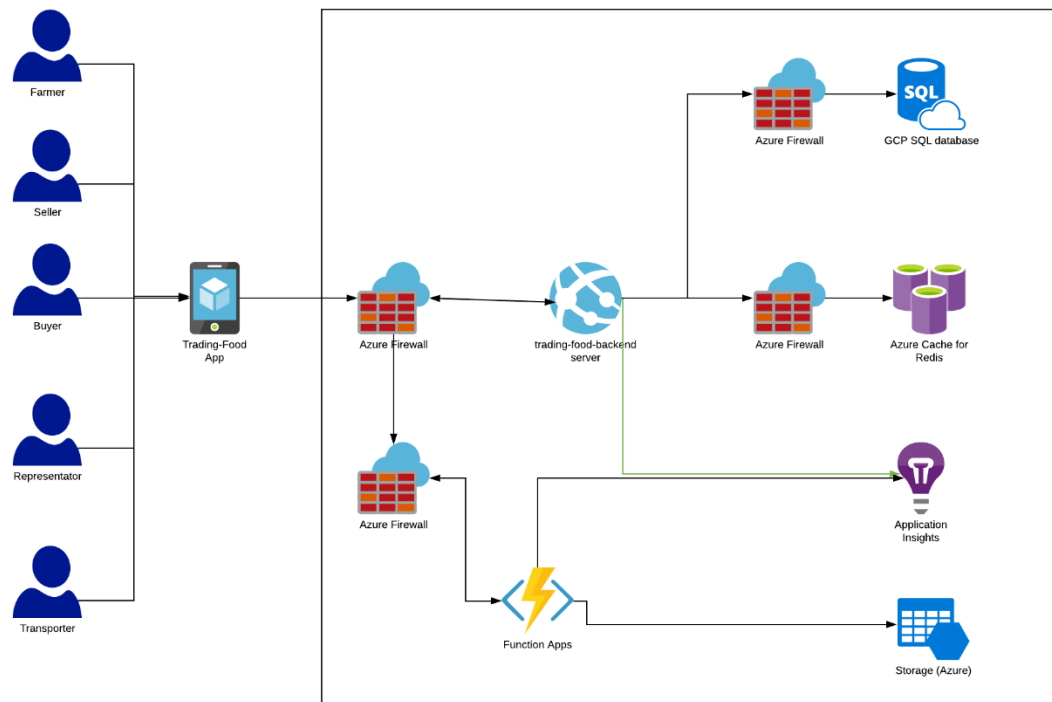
Farmer

Seller

Buyer

Representator

Transporter

Trading-Food App

Azure Firewall

trading-food-backend server

Azure Firewall

SQL

GCP SQL database

Azure Firewall

Azure Cache for Redis

Azure Firewall

Application Insights

Function Apps

Storage (Azure)